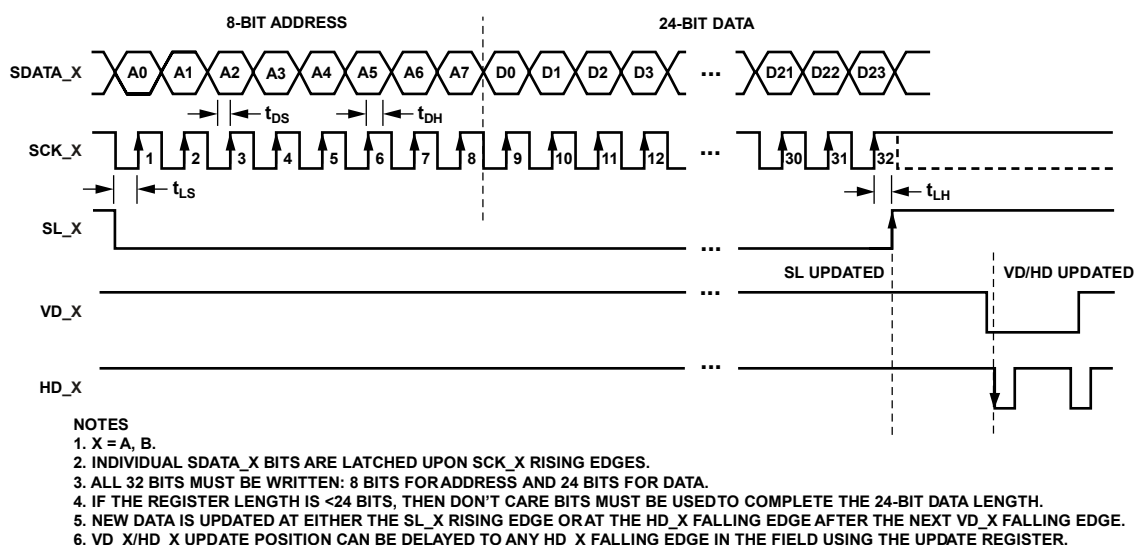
8-BIT ADDRESS

24-BIT DATA

SDATA_X

A0 A1 A2 A3 A4 A5 A6 A7 D0 D1 D2 D3 ... D21 D22 D23

$t_{DS}$

$t_{DH}$

SCK_X

1 2 3 4 5 6 7 8 9 10 11 12 ... 30 31 32

$t_{LS}$

$t_{LH}$

SL_X

...

SL UPDATED

VD/HD UPDATED

VD_X

...

HD_X

...

NOTES
1. X = A, B.
2. INDIVIDUAL SDATA_X BITS ARE LATCHED UPON SCK_X RISING EDGES.
3. ALL 32 BITS MUST BE WRITTEN: 8 BITS FOR ADDRESS AND 24 BITS FOR DATA.
4. IF THE REGISTER LENGTH IS <24 BITS, THEN DON'T CARE BITS MUST BE USED TO COMPLETE THE 24-BIT DATA LENGTH.
5. NEW DATA IS UPDATED AT EITHER THE SL_X RISING EDGE OR AT THE HD_X FALLING EDGE AFTER THE NEXT VD_X FALLING EDGE.
6. VD_X/HD_X UPDATE POSITION CAN BE DELAYED TO ANY HD_X FALLING EDGE IN THE FIELD USING THE UPDATE REGISTER.